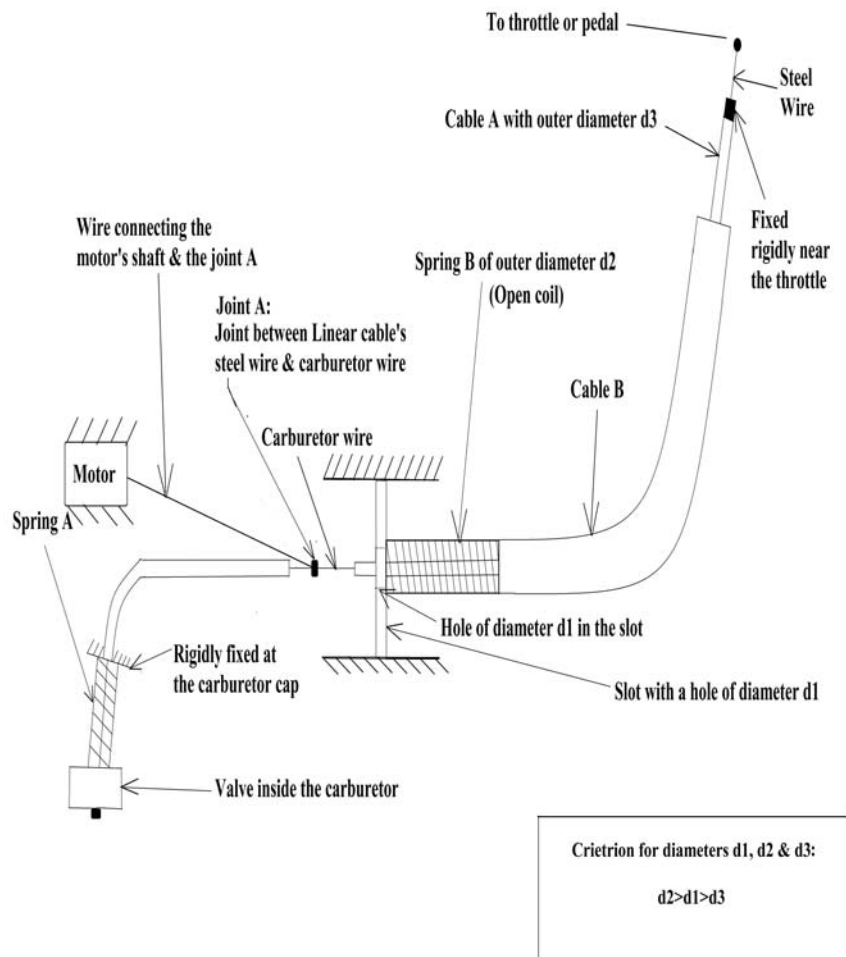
To throttle or pedal

Steel Wire

Cable A with outer diameter d3

Fixed rigidly near the throttle

Wire connecting the motor's shaft & the joint A

Spring B of outer diameter d2 (Open coil)

Joint A: Joint between Linear cable's steel wire & carburetor wire

Cable B

Carburetor wire

Motor

Spring A

Hole of diameter d1 in the slot

Rigidly fixed at the carburetor cap

Slot with a hole of diameter d1

Valve inside the carburetor

Crietrion for diameters d1, d2 & d3:

d2>d1>d3